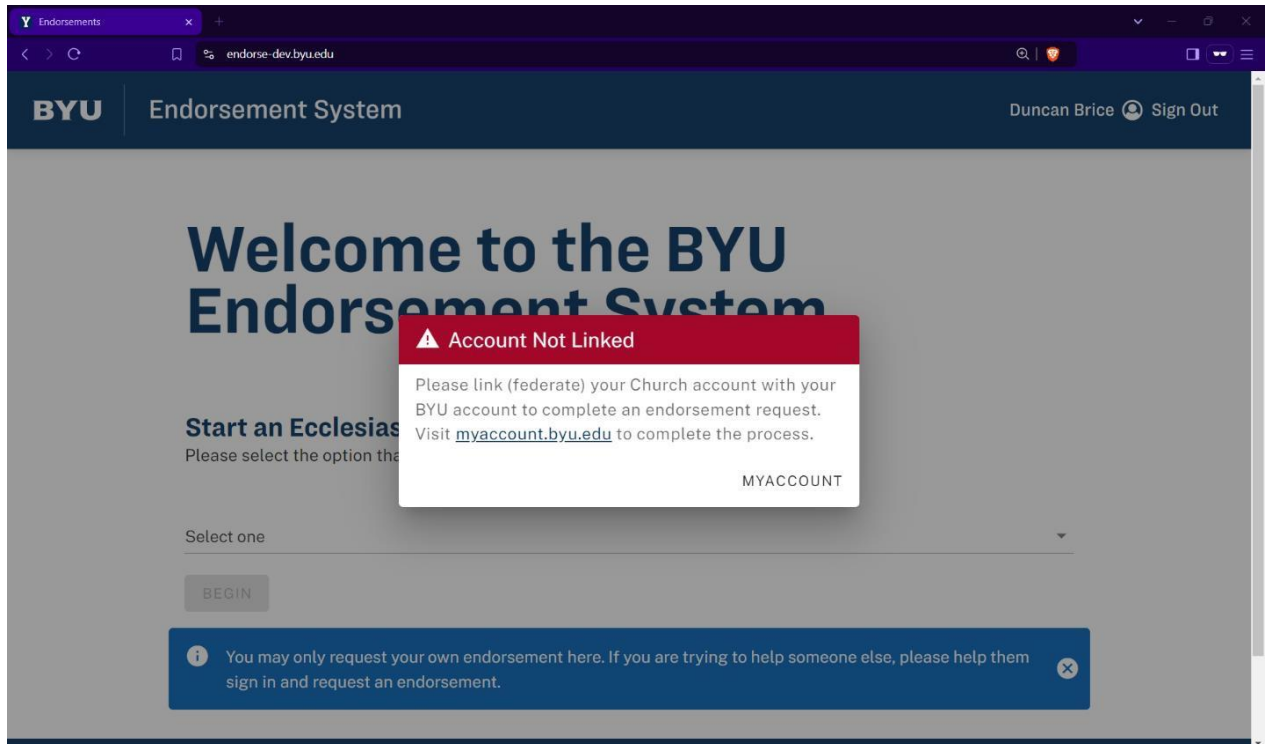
Endorsements

endorse-dev.byu.edu

BYU Endorsement System

Duncan Brice Sign Out

Welcome to the BYU Endorsement System

Start an Ecclesias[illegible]
Please select the option tha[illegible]

Account Not Linked

Please link (federate) your Church account with your BYU account to complete an endorsement request. Visit myaccount.byu.edu to complete the process.

MYACCOUNT

Select one

BEGIN

You may only request your own endorsement here. If you are trying to help someone else, please help them sign in and request an endorsement.